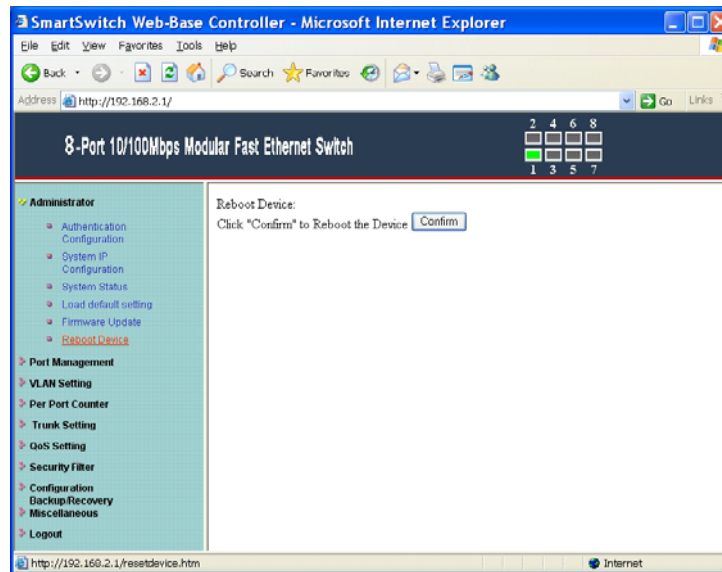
SmartSwitch Web-Base Controller - Microsoft Internet Explorer

File Edit View Favorites Tools Help

Back Search Favorites

Address http://192.168.2.1/ Go Links

8-Port 10/100Mbps Modular Fast Ethernet Switch

2 4 6 8
1 3 5 7

Administrator
Authentication Configuration
System IP Configuration
System Status
Load default setting
Firmware Update
Reboot Device
Port Management
VLAN Setting
Per Port Counter
Trunk Setting
QoS Setting
Security Filter
Configuration Backup/Recovery
Miscellaneous
Logout

Reboot Device:
Click "Confirm" to Reboot the Device Confirm

http://192.168.2.1/resetdevice.htm Internet